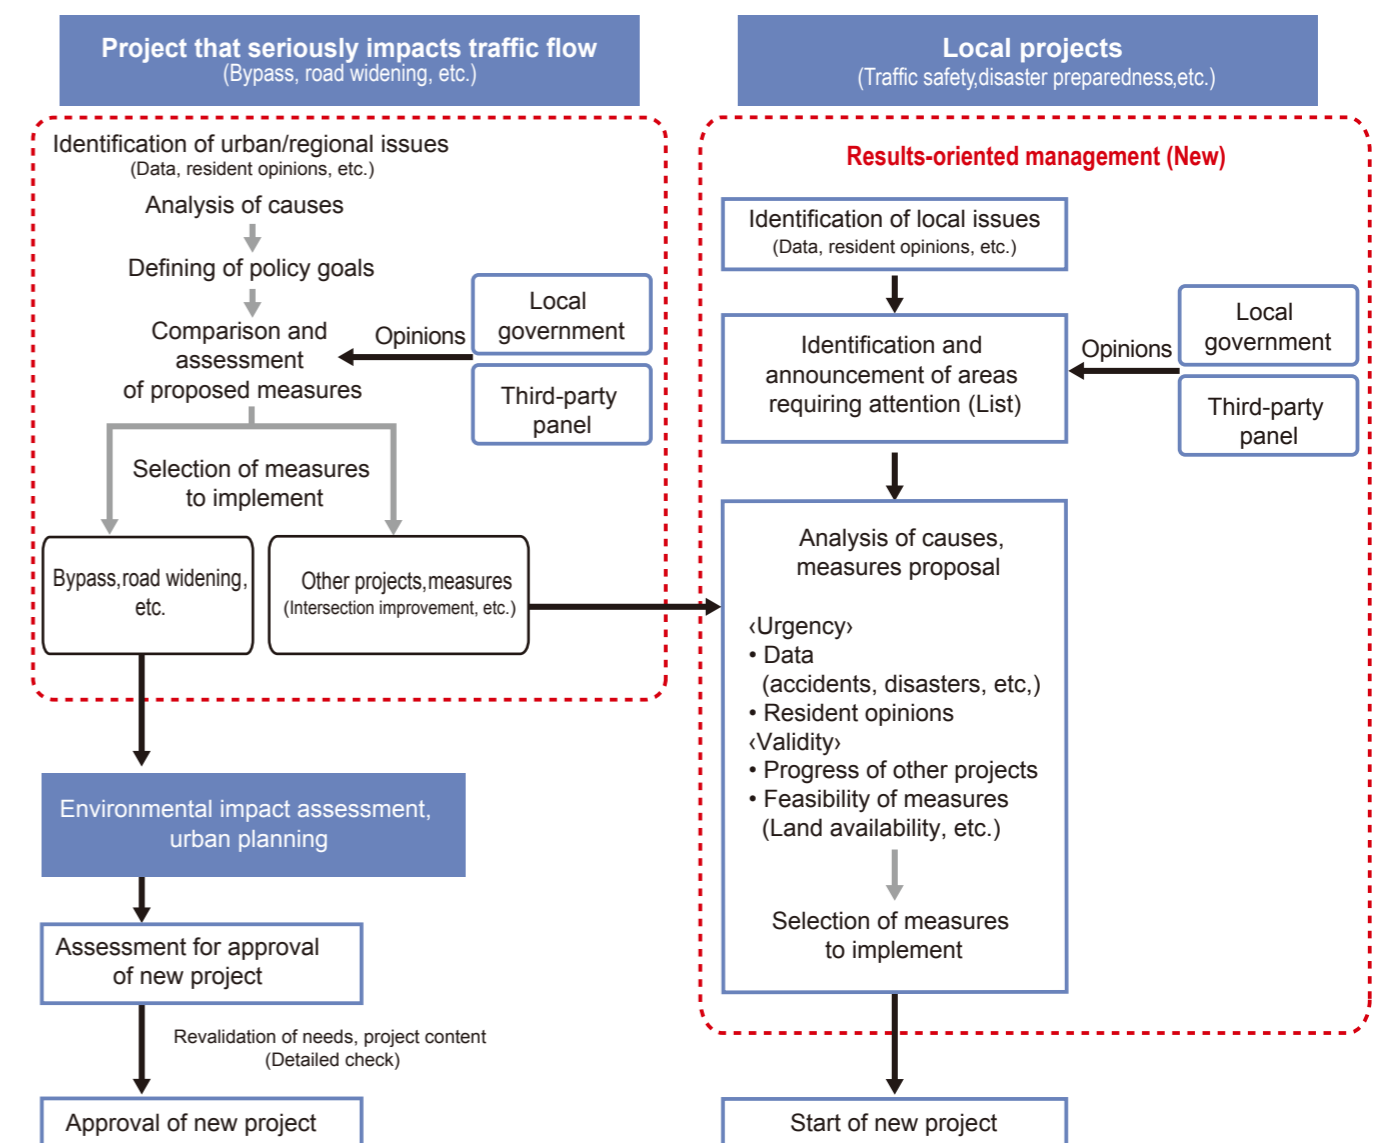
Project that seriously impacts traffic flow
(Bypass, road widening, etc.)

Identification of urban/regional issues
(Data, resident opinions, etc.)

Analysis of causes

Defining of policy goals

Comparison and assessment of proposed measures

Opinions

Local government

Third-party panel

Selection of measures to implement

Bypass,road widening, etc.

Other projects,measures
(Intersection improvement, etc.)

Environmental impact assessment, urban planning

Assessment for approval of new project

Revalidation of needs, project content
(Detailed check)

Approval of new project

Local projects
(Traffic safety,disaster preparedness,etc.)

Results-oriented management (New)

Identification of local issues
(Data, resident opinions, etc.)

Identification and announcement of areas requiring attention (List)

Opinions

Local government

Third-party panel

Analysis of causes, measures proposal

‹Urgency›
• Data
(accidents, disasters, etc,)
• Resident opinions
‹Validity›
• Progress of other projects
• Feasibility of measures
(Land availability, etc.)

Selection of measures to implement

Start of new project